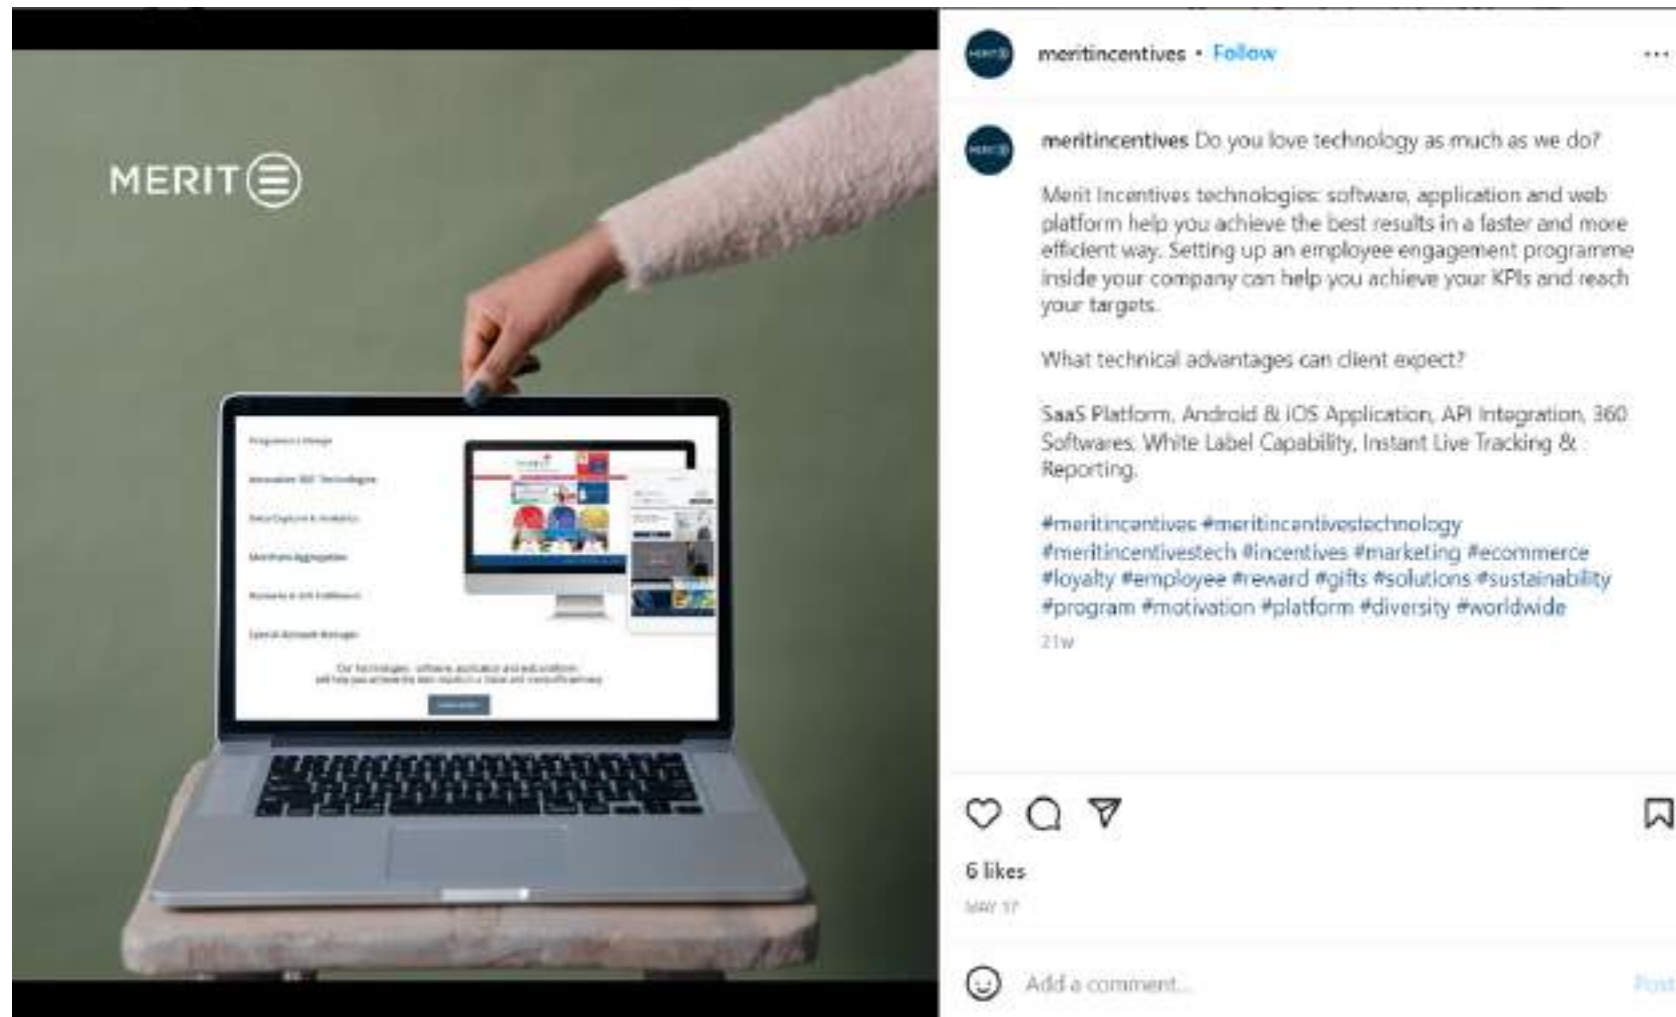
MERIT

meritincentives • Follow

...

meritincentives Do you love technology as much as we do?

Merit Incentives technologies: software, application and web platform help you achieve the best results in a faster and more efficient way. Setting up an employee engagement programme inside your company can help you achieve your KPIs and reach your targets.

What technical advantages can client expect?

SaaS Platform, Android & iOS Application, API Integration, 360 Softwares, White Label Capability, Instant Live Tracking & Reporting.

#meritincentives #meritincentivestechnology #meritincentivestech #incentives #marketing #ecommerce #loyalty #employee #reward #gifts #solutions #sustainability #program #motivation #platform #diversity #worldwide

21w

6 likes

MAY 17

Add a comment...

Post